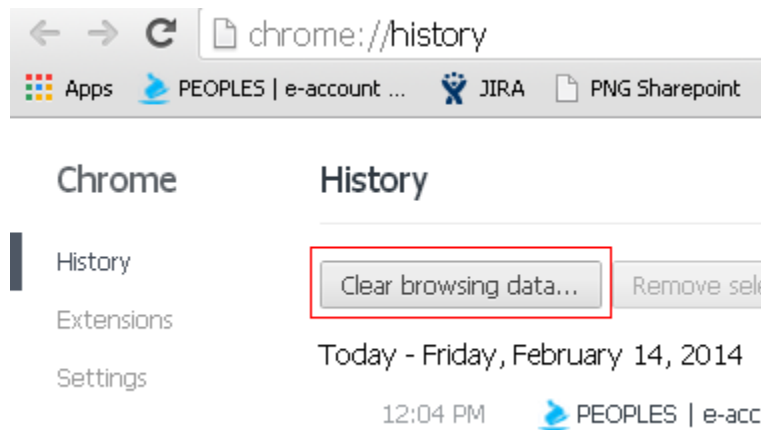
chrome://history

Apps PEOPLES | e-account ... JIRA PNG Sharepoint

Chrome

History

Extensions

Settings

History

Clear browsing data...

Remove sele

Today - Friday, February 14, 2014

12:04 PM PEOPLES | e-acc